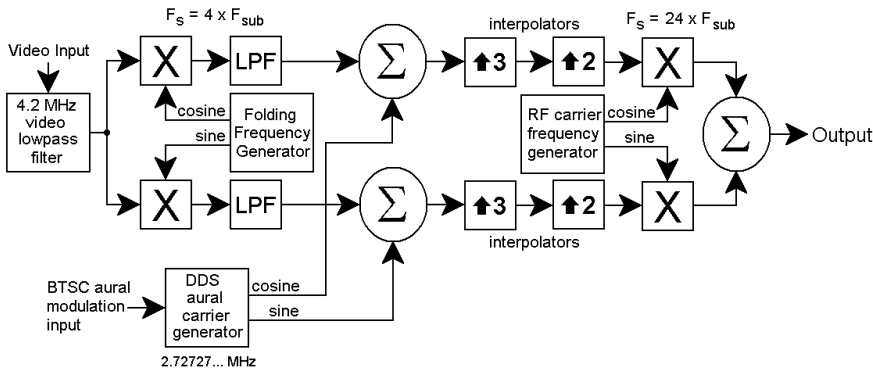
$F_S = 4 \times F_{sub}$

interpolators

$F_S = 24 \times F_{sub}$

Video Input

4.2 MHz video lowpass filter

X

LPF

$\Sigma$

$\uparrow 3$

$\uparrow 2$

X

cosine

Folding Frequency Generator

sine

RF carrier frequency generator

cosine

sine

$\Sigma$

Output

X

LPF

$\Sigma$

$\uparrow 3$

$\uparrow 2$

X

interpolators

BTSC aural modulation input

DDS aural carrier generator

cosine

sine

2.72727... MHz